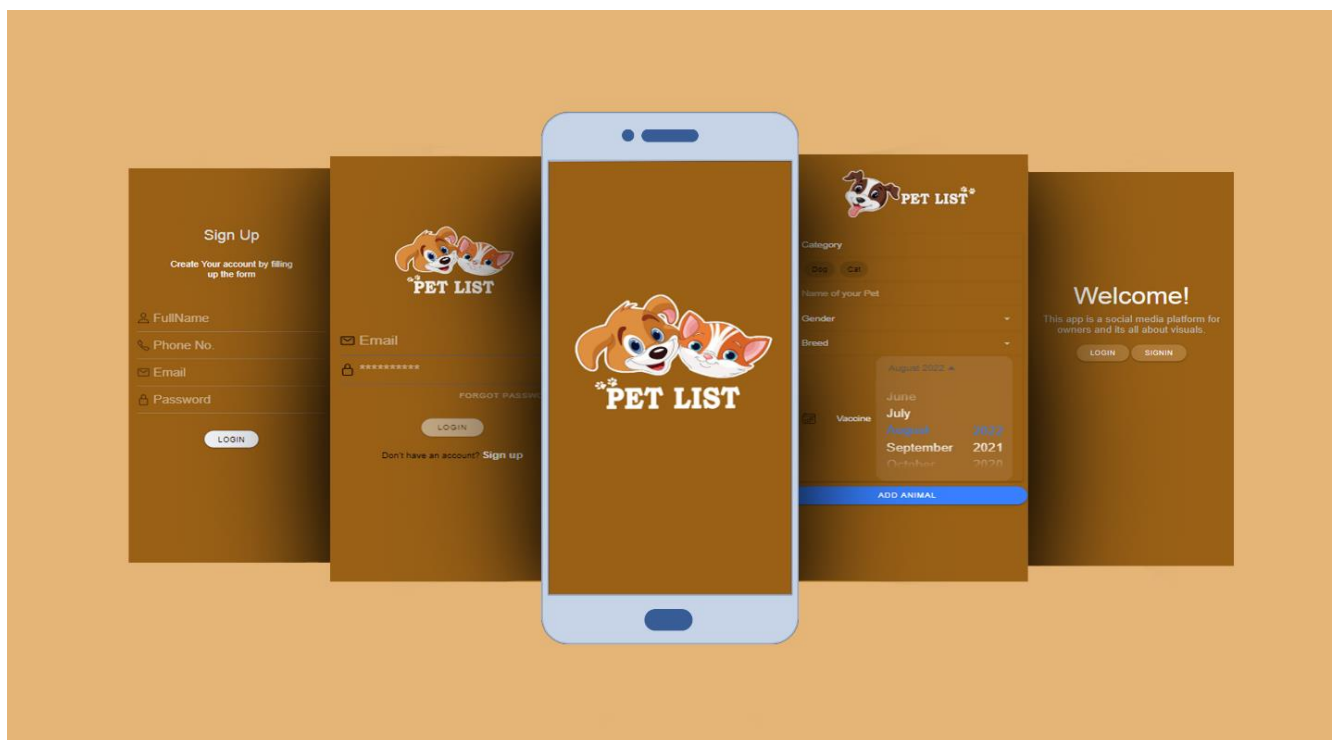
Sign Up

Create Your account by filling up the form

FullName

Phone No.

Email

Password

LOGIN

PET LIST

Email

**********

FORGOT PASSW

LOGIN

Don't have an account? Sign up

PET LIST

PET LIST

Category

Dog Cat

Name of your Pet

Gender

Breed

August 2022

June

July

August 2022

September 2021

October 2020

Vaccine

ADD ANIMAL

Welcome!

This app is a social media platform for owners and its all about visuals.

LOGIN SIGNIN